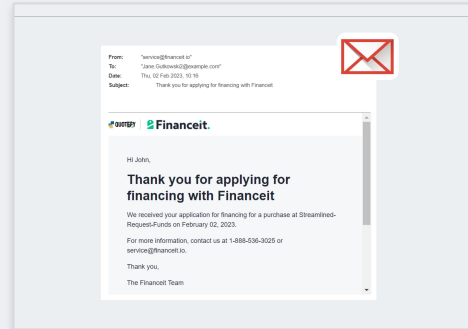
From: "service@financeit.io"
To: "Jane Gulkowski2@example.com"
Date: Thu, 02 Feb 2023, 10:16
Subject: Thank you for applying for financing with Financeit

QUOTEIFY | Financeit.

Hi John,

Thank you for applying for financing with Financeit

We received your application for financing for a purchase at Streamlined-Request-Funds on February 02, 2023.

For more information, contact us at 1-888-536-3025 or service@financeit.io.

Thank you,

The Financeit Team